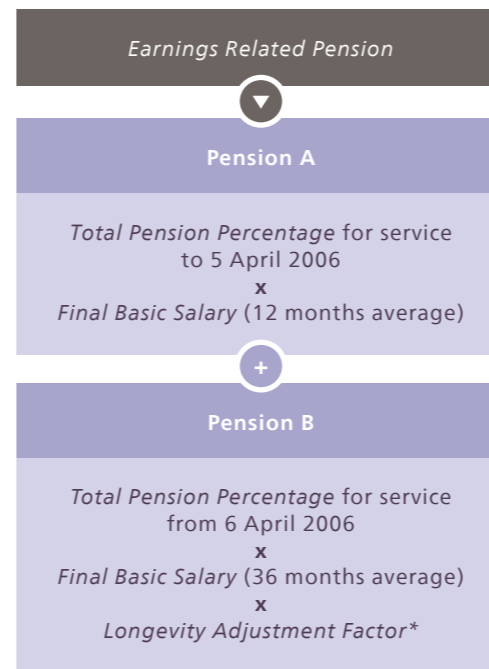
Earnings Related Pension

Pension A

Total Pension Percentage for service to 5 April 2006
x
Final Basic Salary (12 months average)

+

Pension B

Total Pension Percentage for service from 6 April 2006
x
Final Basic Salary (36 months average)
x
Longevity Adjustment Factor*